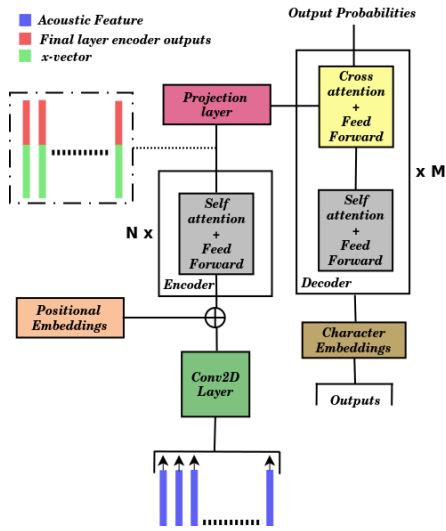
Acoustic Feature
Final layer encoder outputs
x-vector

Output Probabilities

Projection layer

Cross attention + Feed Forward

x M

Self attention + Feed Forward

N x

Self attention + Feed Forward

Encoder

Decoder

Positional Embeddings

Character Embeddings

Conv2D Layer

Outputs